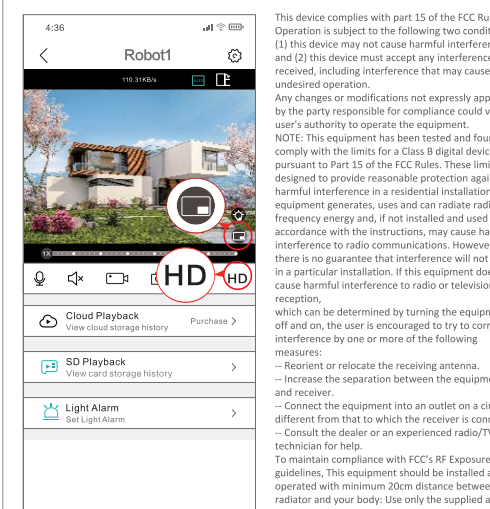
4:36

Robot1

110.31KB/s

1X

HD

HD

Cloud Playback
View cloud storage history

Purchase >

SD Playback
View card storage history

>

Light Alarm
Set Light Alarm

>

This device complies with part 15 of the FCC Ru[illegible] Operation is subject to the following two condit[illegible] (1) this device may not cause harmful interferen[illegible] and (2) this device must accept any interference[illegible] received, including interference that may cause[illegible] undesired operation.

Any changes or modifications not expressly app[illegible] by the party responsible for compliance could v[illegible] user's authority to operate the equipment.

NOTE: This equipment has been tested and foun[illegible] comply with the limits for a Class B digital devic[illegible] pursuant to Part 15 of the FCC Rules. These limi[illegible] designed to provide reasonable protection agai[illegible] harmful interference in a residential installation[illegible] equipment generates, uses and can radiate radi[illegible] frequency energy and, if not installed and used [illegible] accordance with the instructions, may cause ha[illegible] interference to radio communications. Howeve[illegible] there is no guarantee that interference will not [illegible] in a particular installation. If this equipment do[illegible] cause harmful interference to radio or televisio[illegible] reception,

which can be determined by turning the equipm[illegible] off and on, the user is encouraged to try to corr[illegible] interference by one or more of the following measures:

-- Reorient or relocate the receiving antenna.

-- Increase the separation between the equipm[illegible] and receiver.

-- Connect the equipment into an outlet on a ci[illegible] different from that to which the receiver is con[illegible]

-- Consult the dealer or an experienced radio/T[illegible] technician for help.

To maintain compliance with FCC's RF Exposure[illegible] guidelines, This equipment should be installed a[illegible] operated with minimum 20cm distance betwee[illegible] radiator and your body: Use only the supplied a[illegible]